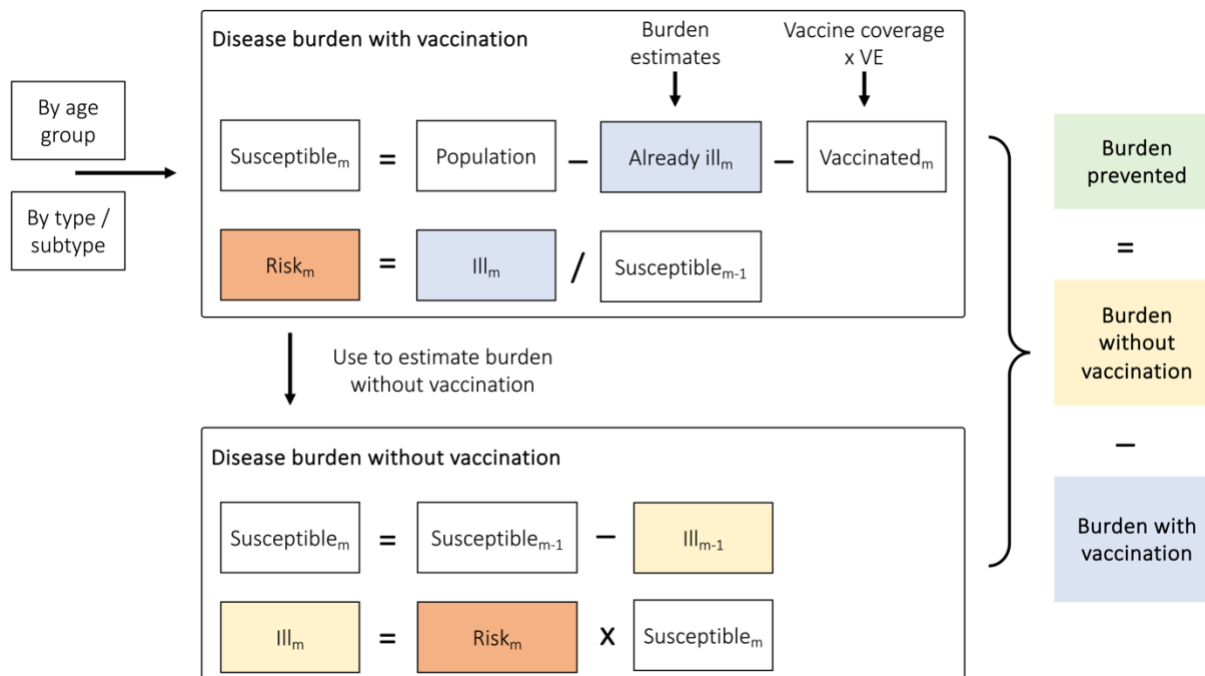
By age group

By type / subtype

Disease burden with vaccination

Burden estimates

Vaccine coverage x VE

Susceptible$_m$ = Population – Already ill$_m$ – Vaccinated$_m$

Risk$_m$ = Ill$_m$ / Susceptible$_{m-1}$

Use to estimate burden without vaccination

Disease burden without vaccination

Susceptible$_m$ = Susceptible$_{m-1}$ – Ill$_{m-1}$

Ill$_m$ = Risk$_m$ X Susceptible$_m$

Burden prevented

=

Burden without vaccination

–

Burden with vaccination